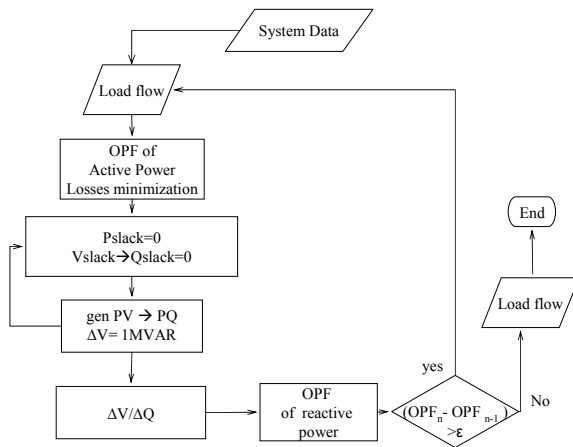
System Data

Load flow

OPF of Active Power Losses minimization

Pslack=0
Vslack→Qslack=0

gen PV → PQ
ΔV= 1MVAR

ΔV/ΔQ

OPF of reactive power

$(OPF_n - OPF_{n-1}) > \varepsilon$

yes

No

Load flow

End